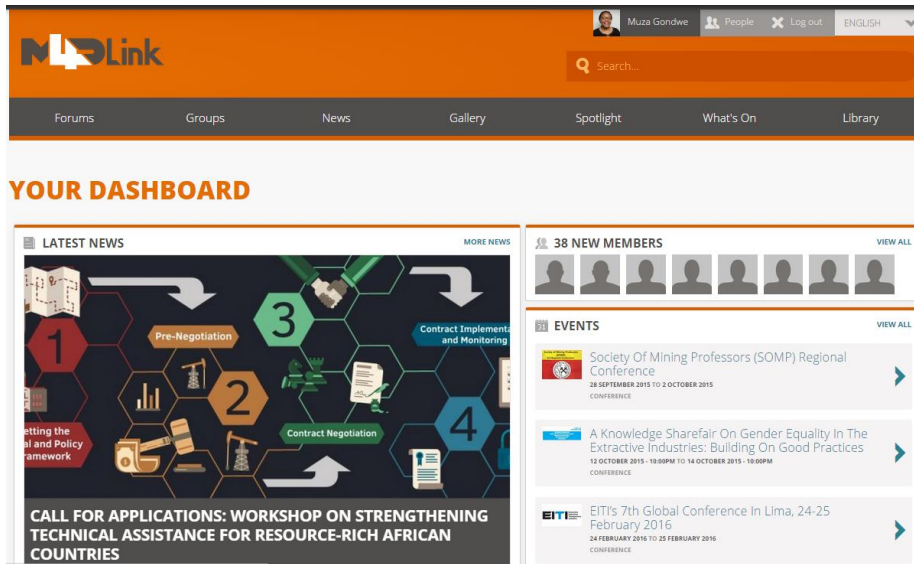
M4DLink

Muza Gondwe People Log out ENGLISH

Search...

Forums Groups News Gallery Spotlight What's On Library

YOUR DASHBOARD

LATEST NEWS MORE NEWS

1 2 3 4

Pre-Negotiation

Contract Implementa and Monitoring

etting the al and Policy amework

Contract Negotiation

CALL FOR APPLICATIONS: WORKSHOP ON STRENGTHENING TECHNICAL ASSISTANCE FOR RESOURCE-RICH AFRICAN COUNTRIES

38 NEW MEMBERS VIEW ALL

EVENTS VIEW ALL

Society Of Mining Professors (SOMP) Regional Conference
28 SEPTEMBER 2015 TO 2 OCTOBER 2015
CONFERENCE

A Knowledge Sharefair On Gender Equality In The Extractive Industries: Building On Good Practices
12 OCTOBER 2015 - 10:00PM TO 14 OCTOBER 2015 - 10:00PM
CONFERENCE

EITI

EITI's 7th Global Conference In Lima, 24-25 February 2016
24 FEBRUARY 2016 TO 25 FEBRUARY 2016
CONFERENCE